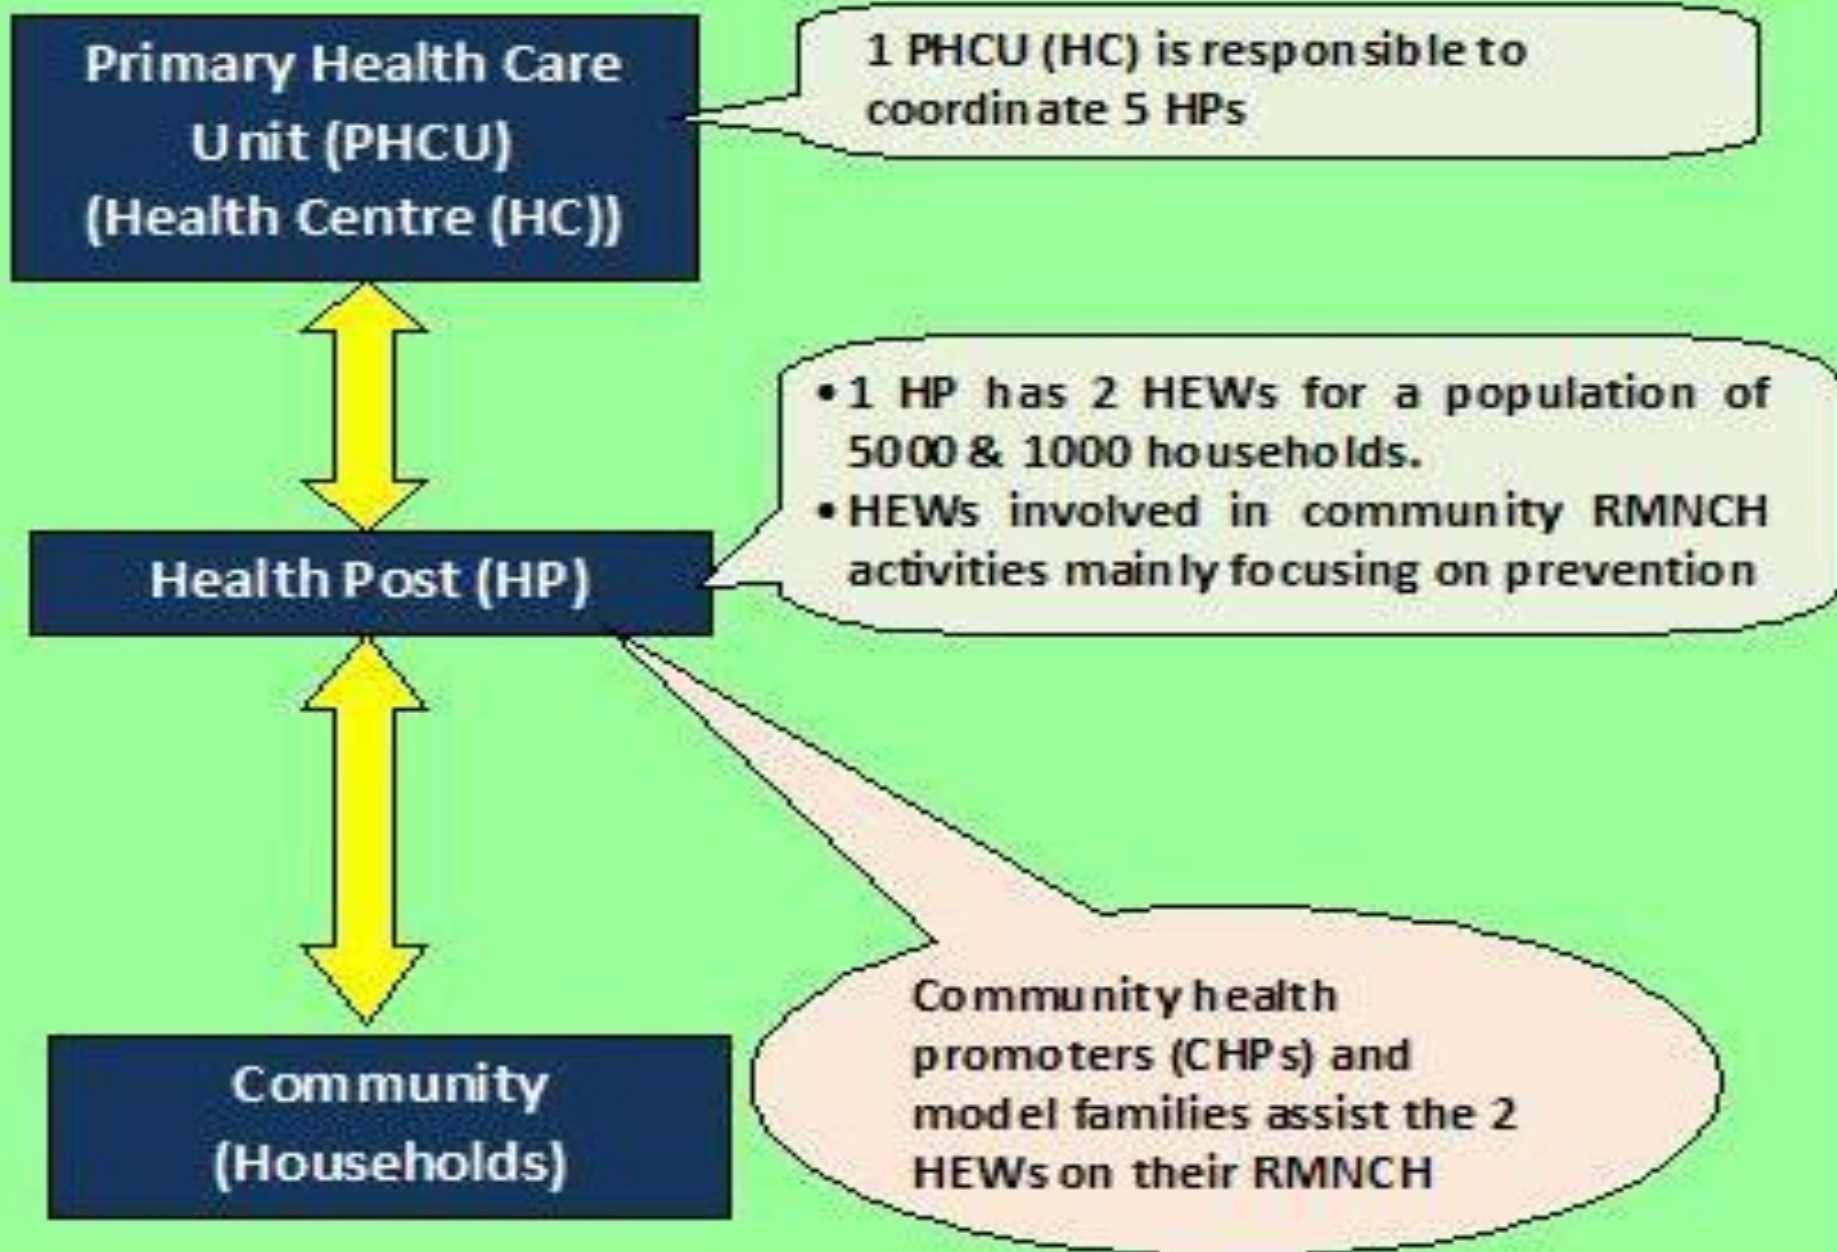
Primary Health Care Unit (PHCU) (Health Centre (HC))

1 PHCU (HC) is responsible to coordinate 5 HPs

- 1 HP has 2 HEWs for a population of 5000 & 1000 households.
- HEWs involved in community RMNCH activities mainly focusing on prevention

Health Post (HP)

Community health promoters (CHPs) and model families assist the 2 HEWs on their RMNCH

Community (Households)